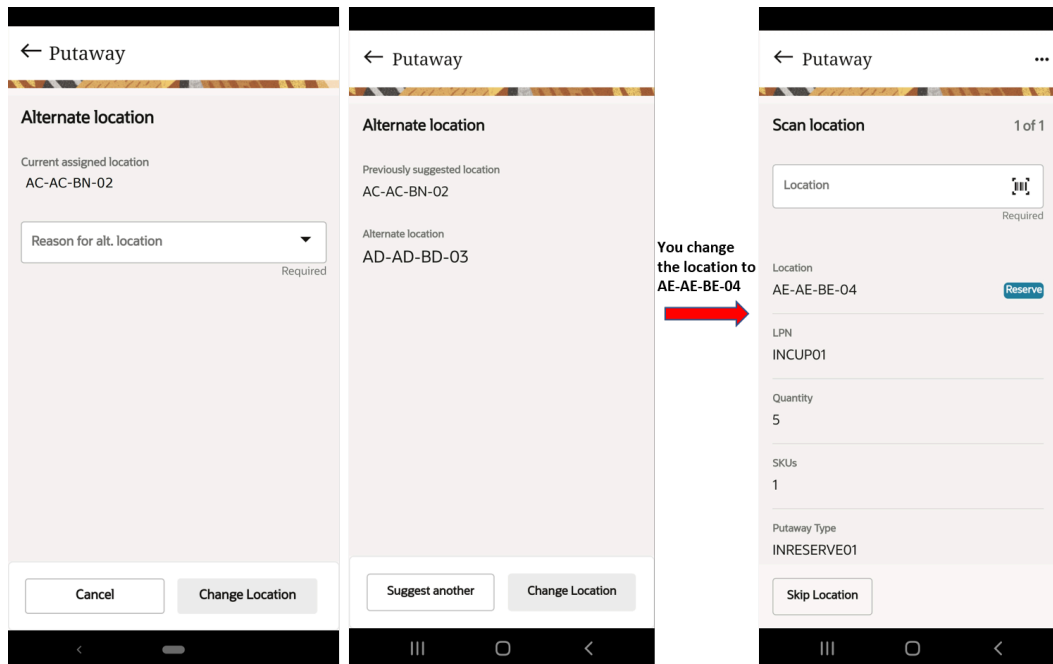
← Putaway

Alternate location

Current assigned location
AC-AC-BN-02

Reason for alt. location
Required

Cancel
Change Location

← Putaway

Alternate location

Previously suggested location
AC-AC-BN-02

Alternate location
AD-AD-BD-03

Suggest another
Change Location

You change the location to AE-AE-BE-04

← Putaway ...

Scan location 1 of 1

Location
Required

Location
AE-AE-BE-04 Reserve

LPN
INCUP01

Quantity
5

SKUs
1

Putaway Type
INRESERVE01

Skip Location